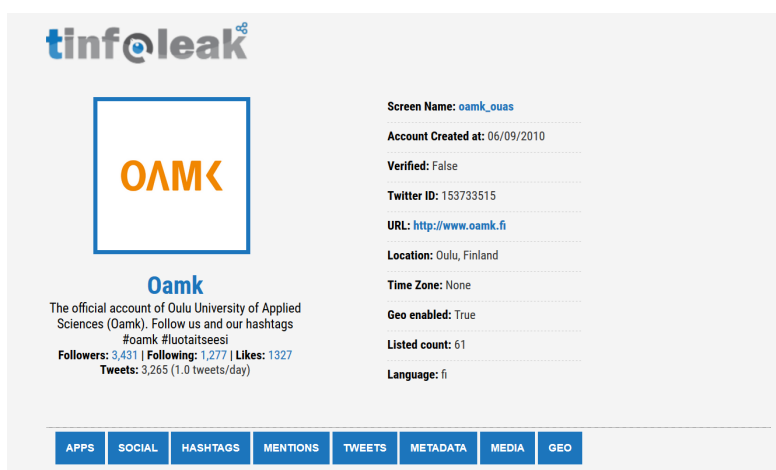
tinfoleak

OAMK

Oamk

The official account of Oulu University of Applied Sciences (Oamk). Follow us and our hashtags #oamk #luotaitseesi

**Followers:** 3,431 | **Following:** 1,277 | **Likes:** 1327

**Tweets:** 3,265 (1.0 tweets/day)

**Screen Name:** oamk_ouas

**Account Created at:** 06/09/2010

**Verified:** False

**Twitter ID:** 153733515

**URL:** http://www.oamk.fi

**Location:** Oulu, Finland

**Time Zone:** None

**Geo enabled:** True

**Listed count:** 61

**Language:** fi

APPS SOCIAL HASHTAGS MENTIONS TWEETS METADATA MEDIA GEO